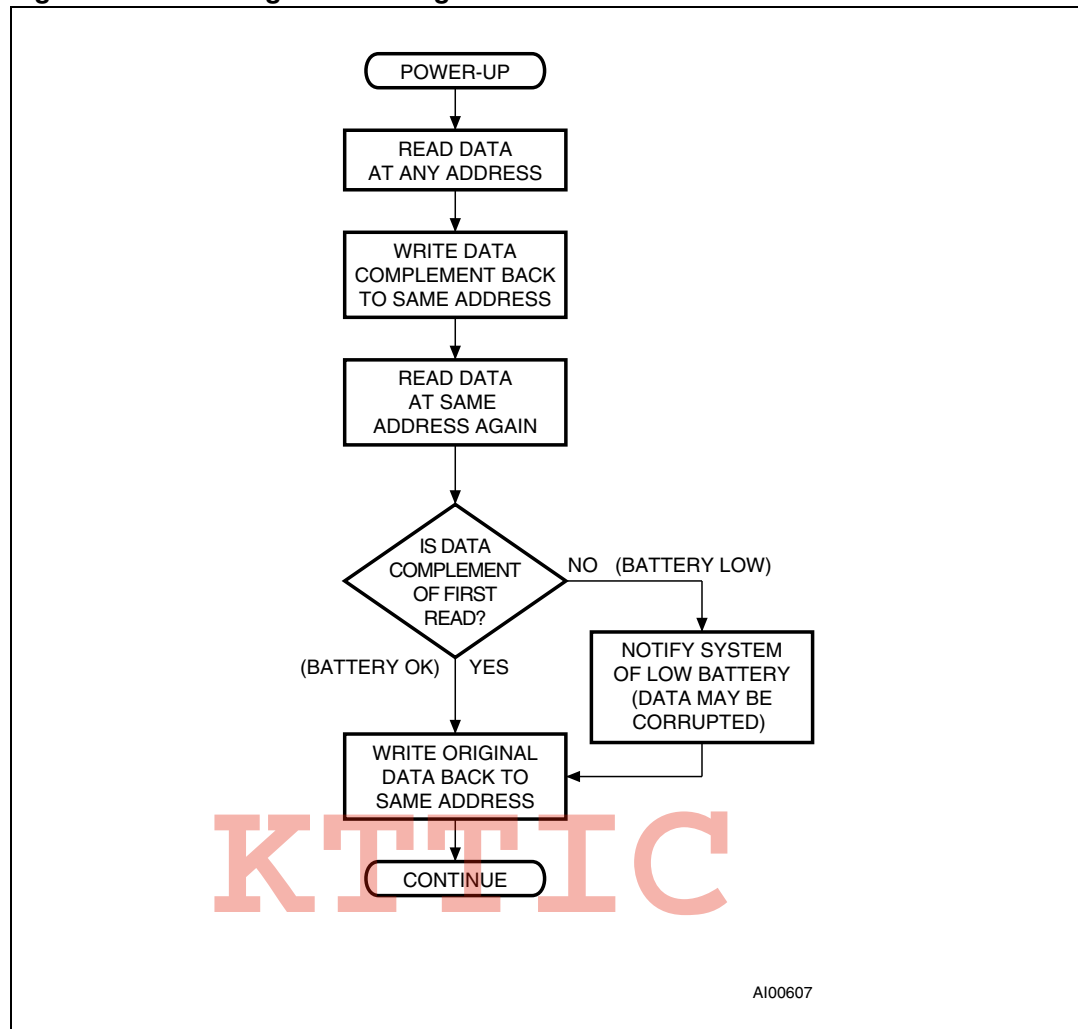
POWER-UP

READ DATA AT ANY ADDRESS

WRITE DATA COMPLEMENT BACK TO SAME ADDRESS

READ DATA AT SAME ADDRESS AGAIN

IS DATA COMPLEMENT OF FIRST READ?

NO (BATTERY LOW)

NOTIFY SYSTEM OF LOW BATTERY (DATA MAY BE CORRUPTED)

(BATTERY OK) YES

WRITE ORIGINAL DATA BACK TO SAME ADDRESS

CONTINUE

KTTIC

AI00607